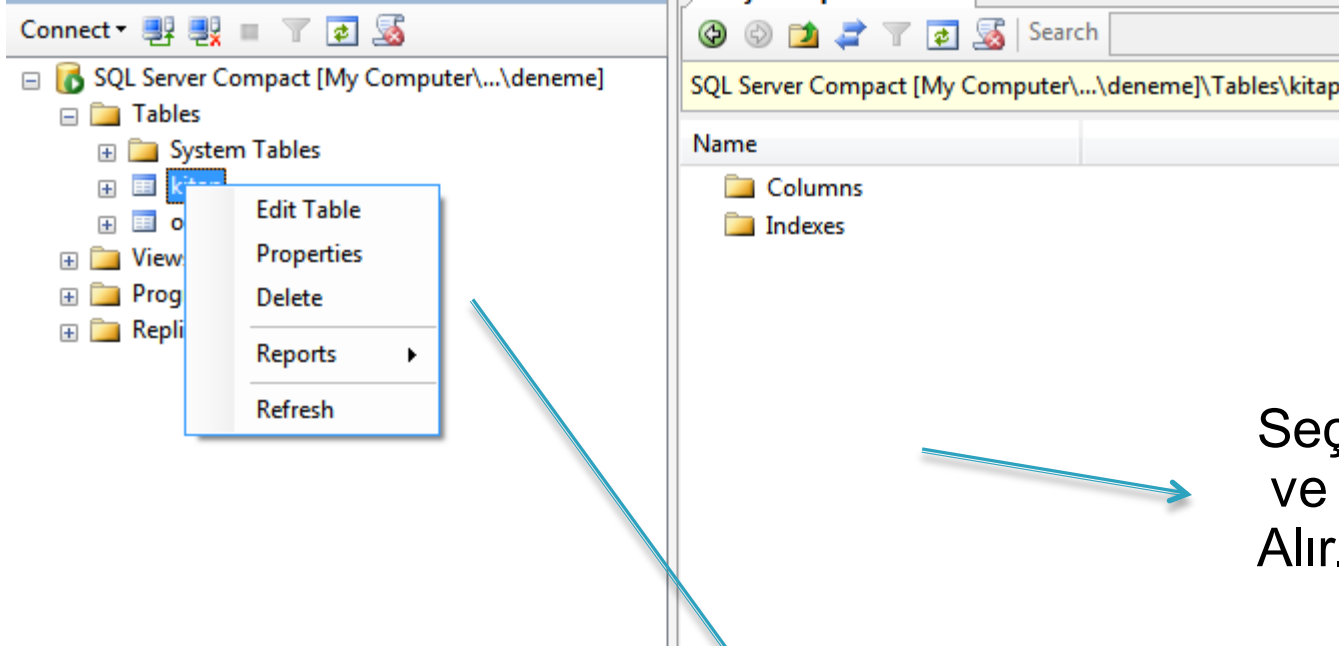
Connect ▾

SQL Server Compact [My Computer\...\deneme]
Tables
System Tables
kitap
o
Views
Prog
Repli

Edit Table
Properties
Delete
Reports
Refresh

Search

SQL Server Compact [My Computer\...\deneme]\Tables\kitap

Name

Columns
Indexes

Seç
ve
Alır.